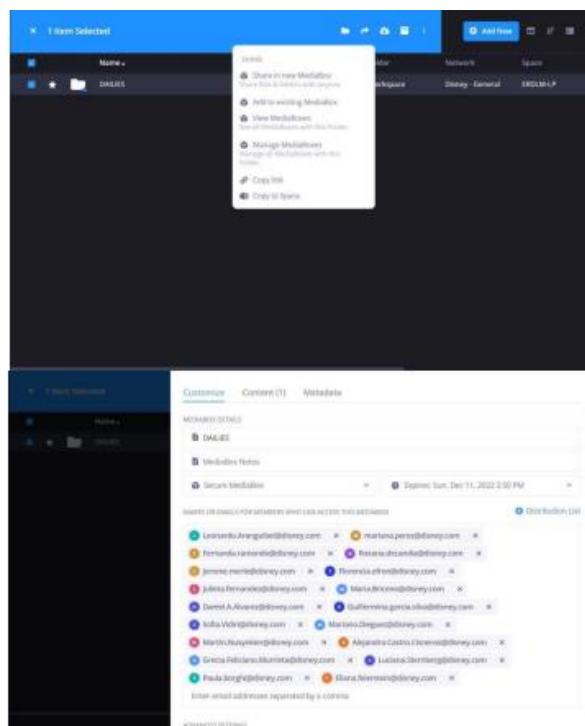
× 1 Item Selected

Add New

Name

Network

Space

DAILIES

Workspace

Disney - General

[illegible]

Share in new MediaBox

Share files & folders with anyone

Add to existing MediaBox

View MediaBoxes

See all MediaBoxes with this folder

Manage MediaBoxes

Manage all MediaBoxes with this folder

Copy link

Copy to Space

1 Item Selected

Name

DAILIES

Customize

Content (1)

Metadata

MEDIABOX DETAILS

DAILIES

MediaBox Notes

Secure MediaBox

Expires: Sun, Dec 11, 2022 2:50 PM

SHARED OR EMAILS FOR MEMBERS WHO CAN ACCESS THIS MEDIABOX

Distribution List

Leonardo.Arangallel@disney.com ×

mariana.perez@disney.com ×

fernanda.ramonda@disney.com ×

Rosana.decandia@disney.com ×

Jerome.merle@disney.com ×

florencia.efron@disney.com ×

Julieta.fernandez@disney.com ×

Maria.Briceno@disney.com ×

Daniel.A.Alvarez@disney.com ×

Guillermina.garcia.silva@disney.com ×

Sofia.Vidri@disney.com ×

Mariano.Dieguez@disney.com ×

Martin.Nusymlen@disney.com ×

Alejandra.Castro.Cisneros@disney.com ×

Grecia.Feliciano.Murrieta@disney.com ×

Luciana.Sternberg@disney.com ×

Paula.borghi@disney.com ×

Eliana.feiermain@disney.com ×

Enter email addresses separated by a comma

ADVANCED SETTINGS